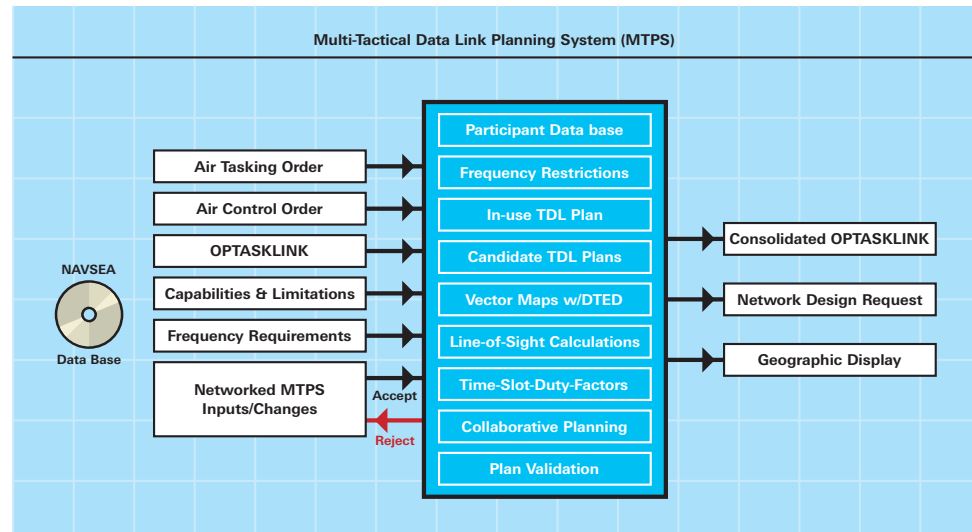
Multi-Tactical Data Link Planning System (MTPS)

NAVSEA

Data Base

Air Tasking Order

Air Control Order

OPTASKLINK

Capabilities & Limitations

Frequency Requirements

Networked MTPS Inputs/Changes

Accept

Reject

Participant Data base

Frequency Restrictions

In-use TDL Plan

Candidate TDL Plans

Vector Maps w/DTED

Line-of-Sight Calculations

Time-Slot-Duty-Factors

Collaborative Planning

Plan Validation

Consolidated OPTASKLINK

Network Design Request

Geographic Display